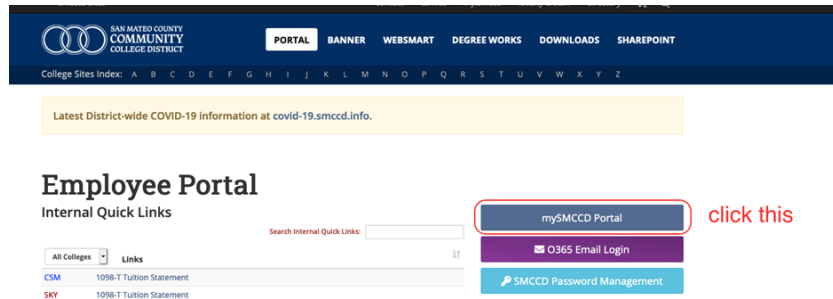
SAN MATEO COUNTY COMMUNITY COLLEGE DISTRICT

PORTAL BANNER WEBSMART DEGREE WORKS DOWNLOADS SHAREPOINT

College Sites Index: A B C D E F G H I J K L M N O P Q R S T U V W X Y Z

Latest District-wide COVID-19 information at covid-19.smccd.info.

Employee Portal

Internal Quick Links

Search Internal Quick Links:

| All Colleges | Links |
|---|---|
| CSM | 1098-T Tuition Statement |
| SKY | 1098-T Tuition Statement |

mySMCCD Portal

click this

O365 Email Login

SMCCD Password Management